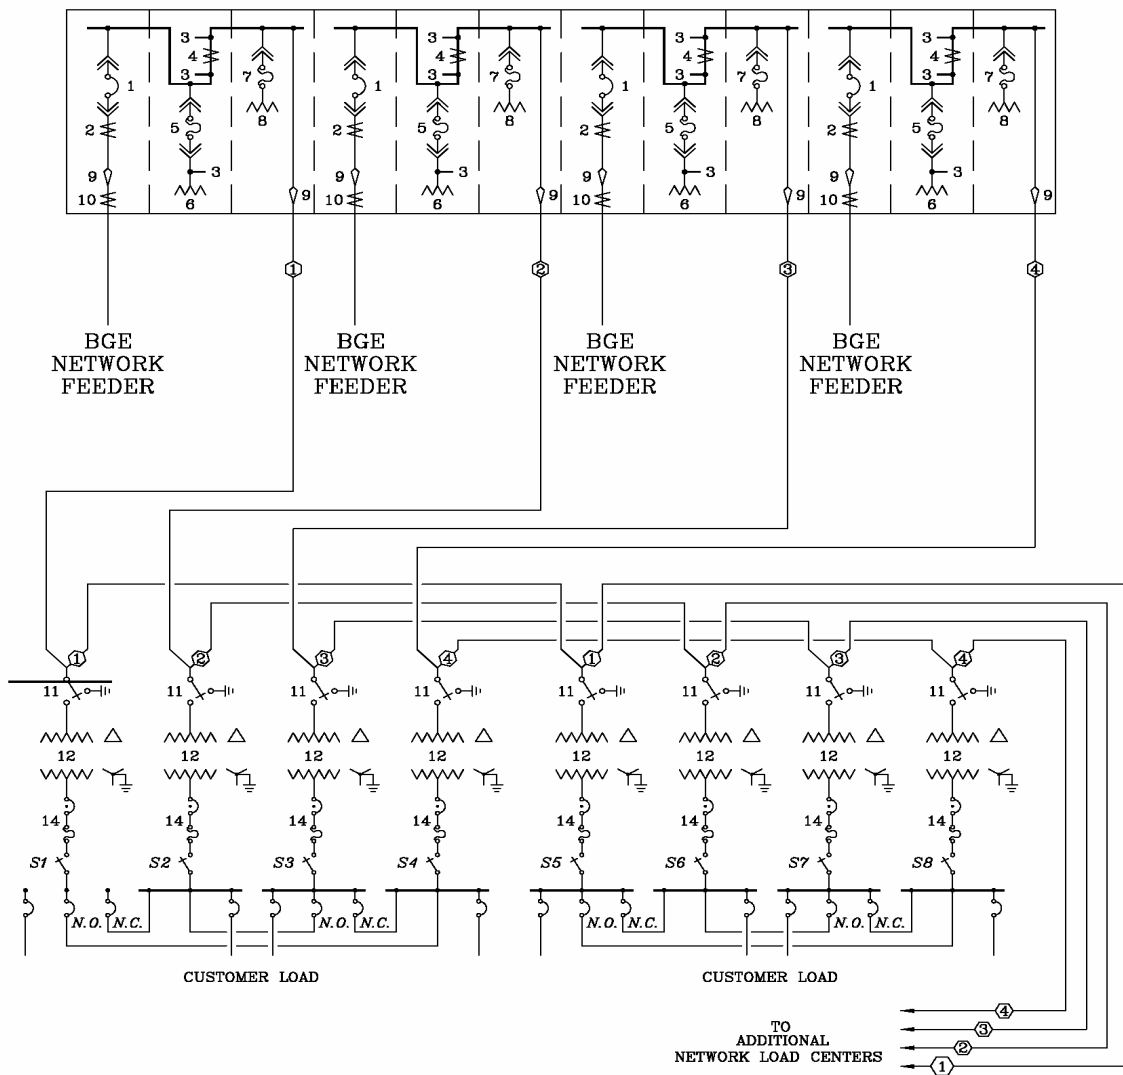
3
4
3
3
1
7
2
5
8
9
3
10
6
9

3
4
3
3
1
7
2
5
8
9
3
10
6
9

3
4
3
3
1
7
2
5
8
9
3
10
6
9

3
4
3
3
1
7
2
5
8
9
3
10
6
9

1
2
3
4

BGE NETWORK FEEDER

BGE NETWORK FEEDER

BGE NETWORK FEEDER

BGE NETWORK FEEDER

1
2
3
4
1
2
3
4

11
12
14
S1

11
12
14
S2

11
12
14
S3

11
12
14
S4

11
12
14
S5

11
12
14
S6

11
12
14
S7

11
12
14
S8

N.O.
N.C.
N.O.
N.C.
N.O.
N.C.
N.O.
N.C.

CUSTOMER LOAD

CUSTOMER LOAD

4
3
2
1

TO ADDITIONAL NETWORK LOAD CENTERS